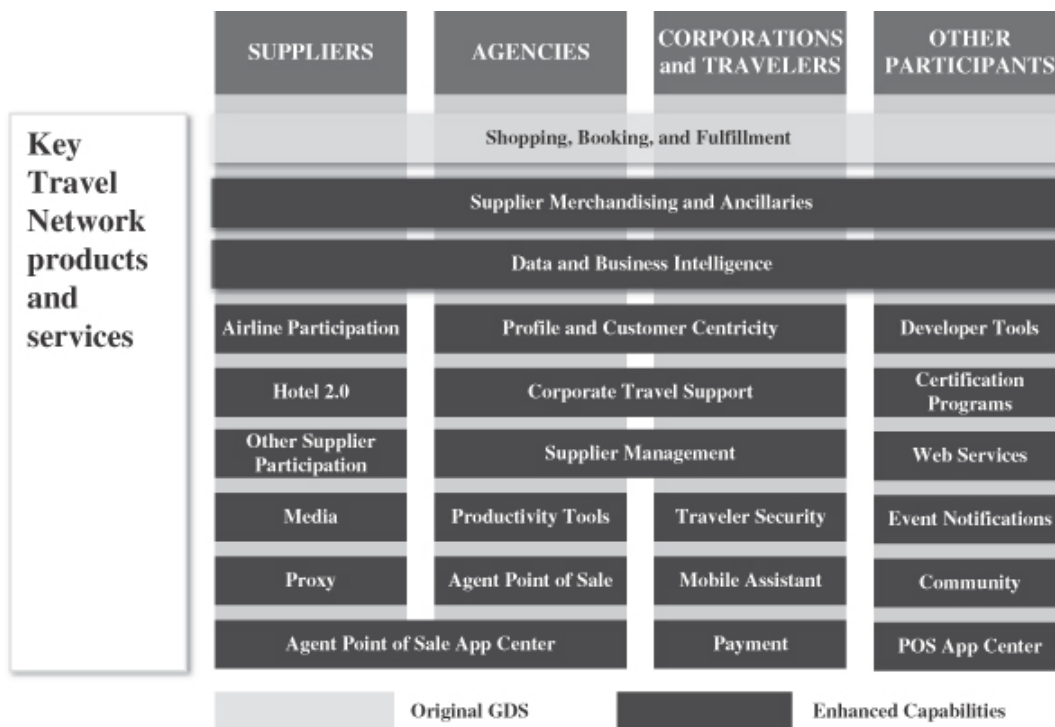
SUPPLIERS

AGENCIES

CORPORATIONS and TRAVELERS

OTHER PARTICIPANTS

Key Travel Network products and services

Shopping, Booking, and Fulfillment

Supplier Merchandising and Ancillaries

Data and Business Intelligence

Airline Participation

Profile and Customer Centricity

Developer Tools

Hotel 2.0

Corporate Travel Support

Certification Programs

Other Supplier Participation

Supplier Management

Web Services

Media

Productivity Tools

Traveler Security

Event Notifications

Proxy

Agent Point of Sale

Mobile Assistant

Community

Agent Point of Sale App Center

Payment

POS App Center

Original GDS

Enhanced Capabilities